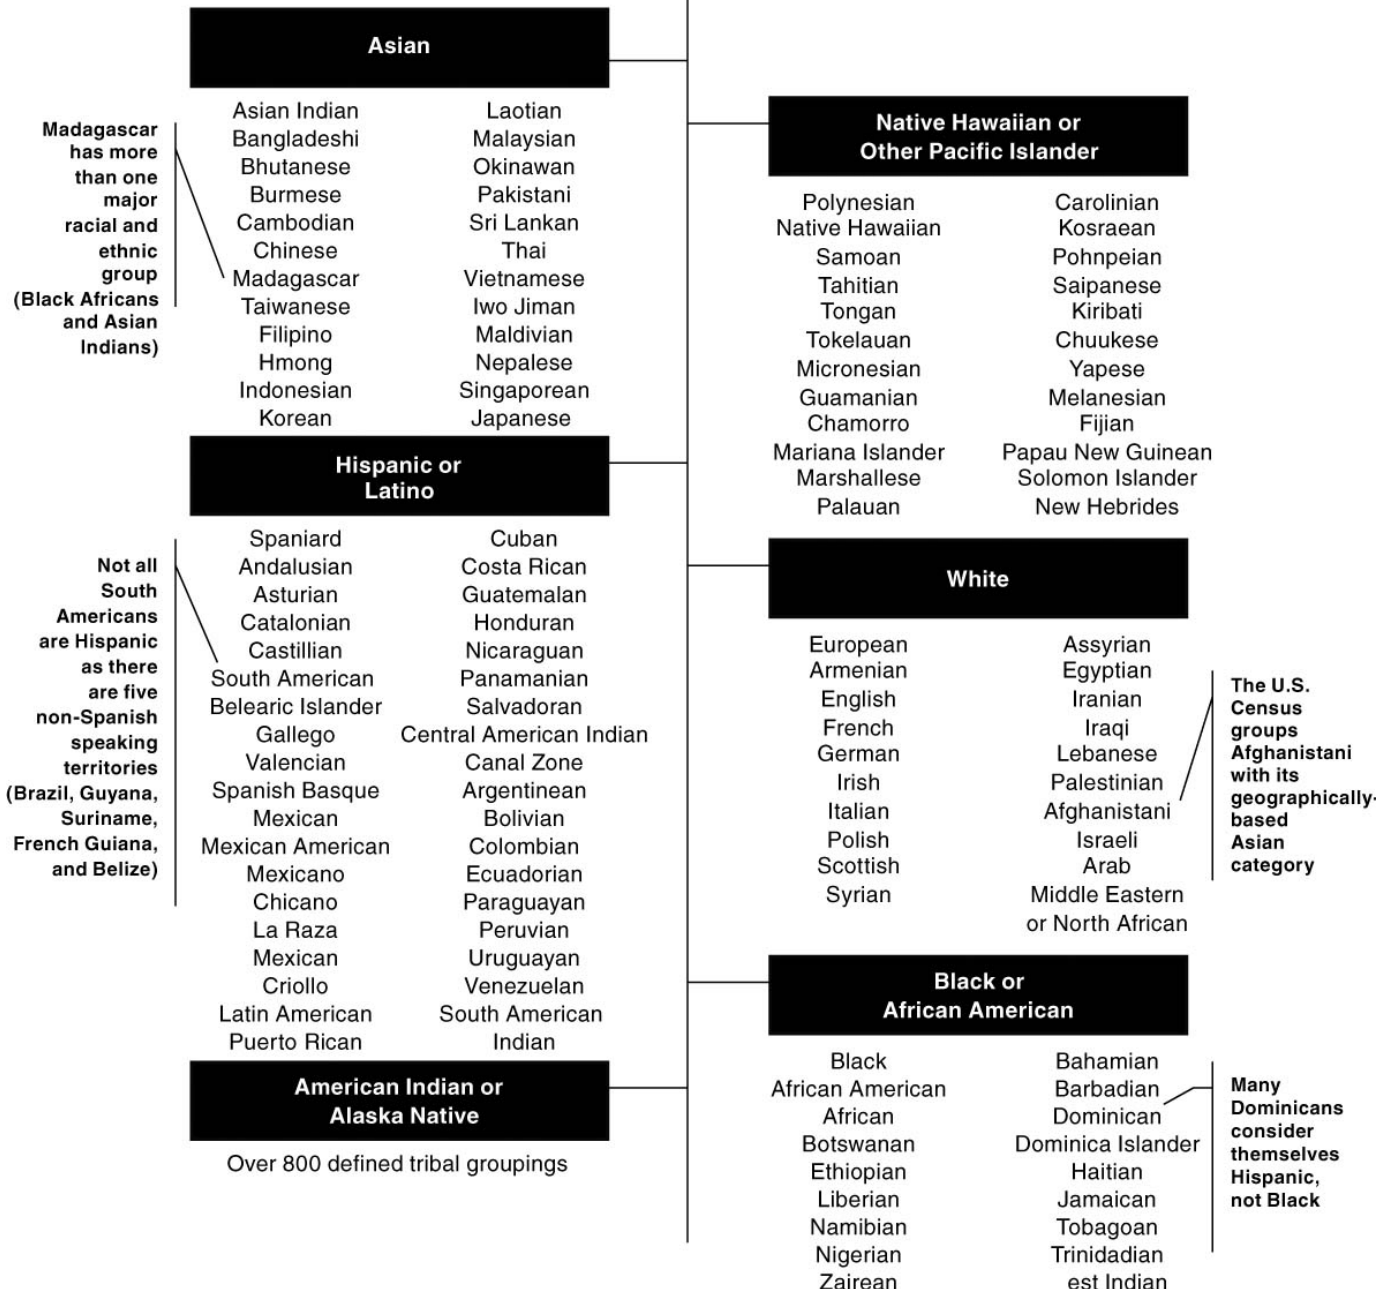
Asian

Madagascar has more than one major racial and ethnic group (Black Africans and Asian Indians)

Asian Indian
Bangladeshi
Bhutanese
Burmese
Cambodian
Chinese
Madagascar
Taiwanese
Filipino
Hmong
Indonesian
Korean

Laotian
Malaysian
Okinawan
Pakistani
Sri Lankan
Thai
Vietnamese
Iwo Jiman
Maldivian
Nepalese
Singaporean
Japanese

Hispanic or Latino

Not all South Americans are Hispanic as there are five non-Spanish speaking territories (Brazil, Guyana, Suriname, French Guiana, and Belize)

Spaniard
Andalusian
Asturian
Catalonian
Castillian
South American
Belearic Islander
Gallego
Valencian
Spanish Basque
Mexican
Mexican American
Mexicano
Chicano
La Raza
Mexican
Criollo
Latin American
Puerto Rican

Cuban
Costa Rican
Guatemalan
Honduran
Nicaraguan
Panamanian
Salvadoran
Central American Indian
Canal Zone
Argentinean
Bolivian
Colombian
Ecuadorian
Paraguayan
Peruvian
Uruguayan
Venezuelan
South American Indian

American Indian or Alaska Native

Over 800 defined tribal groupings

Native Hawaiian or Other Pacific Islander

Polynesian
Native Hawaiian
Samoan
Tahitian
Tongan
Tokelauan
Micronesian
Guamanian
Chamorro
Mariana Islander
Marshallese
Palauan

Carolinian
Kosraean
Pohnpeian
Saipanese
Kiribati
Chuukese
Yapese
Melanesian
Fijian
Papau New Guinean
Solomon Islander
New Hebrides

White

European
Armenian
English
French
German
Irish
Italian
Polish
Scottish
Syrian

Assyrian
Egyptian
Iranian
Iraqi
Lebanese
Palestinian
Afghanistani
Israeli
Arab
Middle Eastern or North African

The U.S. Census groups Afghanistani with its geographically-based Asian category

Black or African American

Black
African American
African
Botswanan
Ethiopian
Liberian
Namibian
Nigerian
Zairean

Bahamian
Barbadian
Dominican
Dominica Islander
Haitian
Jamaican
Tobagoan
Trinidadian
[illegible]est Indian

Many Dominicans consider themselves Hispanic, not Black